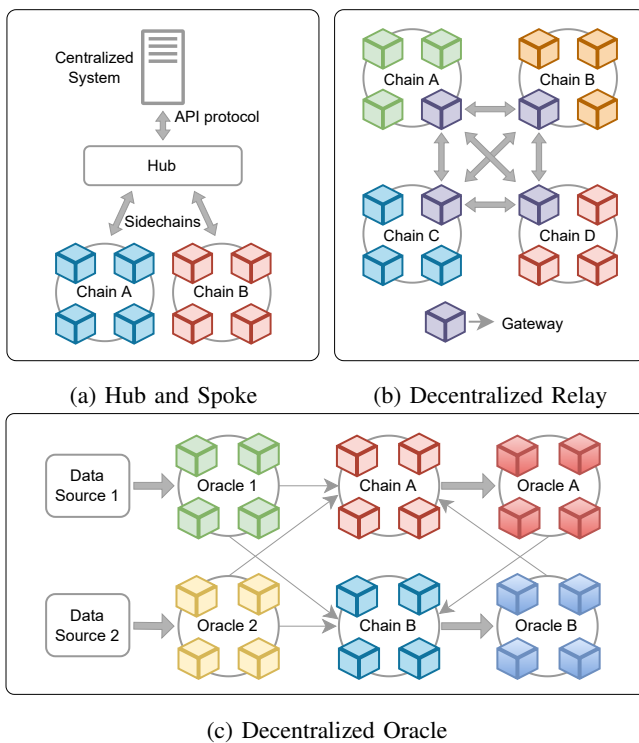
Centralized System

API protocol

Hub

Sidechains

Chain A

Chain B

(a) Hub and Spoke

Chain A

Chain B

Chain C

Chain D

Gateway

(b) Decentralized Relay

Data Source 1

Oracle 1

Chain A

Oracle A

Data Source 2

Oracle 2

Chain B

Oracle B

(c) Decentralized Oracle